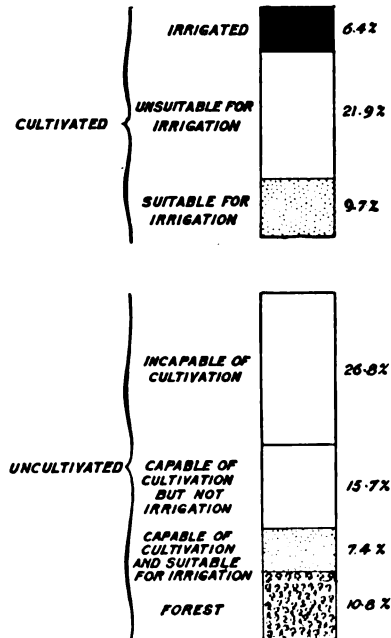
CULTIVATED

IRRIGATED 6.4%

UNSUITABLE FOR IRRIGATION 21.9%

SUITABLE FOR IRRIGATION 9.7%

UNCULTIVATED

INCAPABLE OF CULTIVATION 26.8%

CAPABLE OF CULTIVATION BUT NOT IRRIGATION 15.7%

CAPABLE OF CULTIVATION AND SUITABLE FOR IRRIGATION 7.4%

FOREST 10.8%